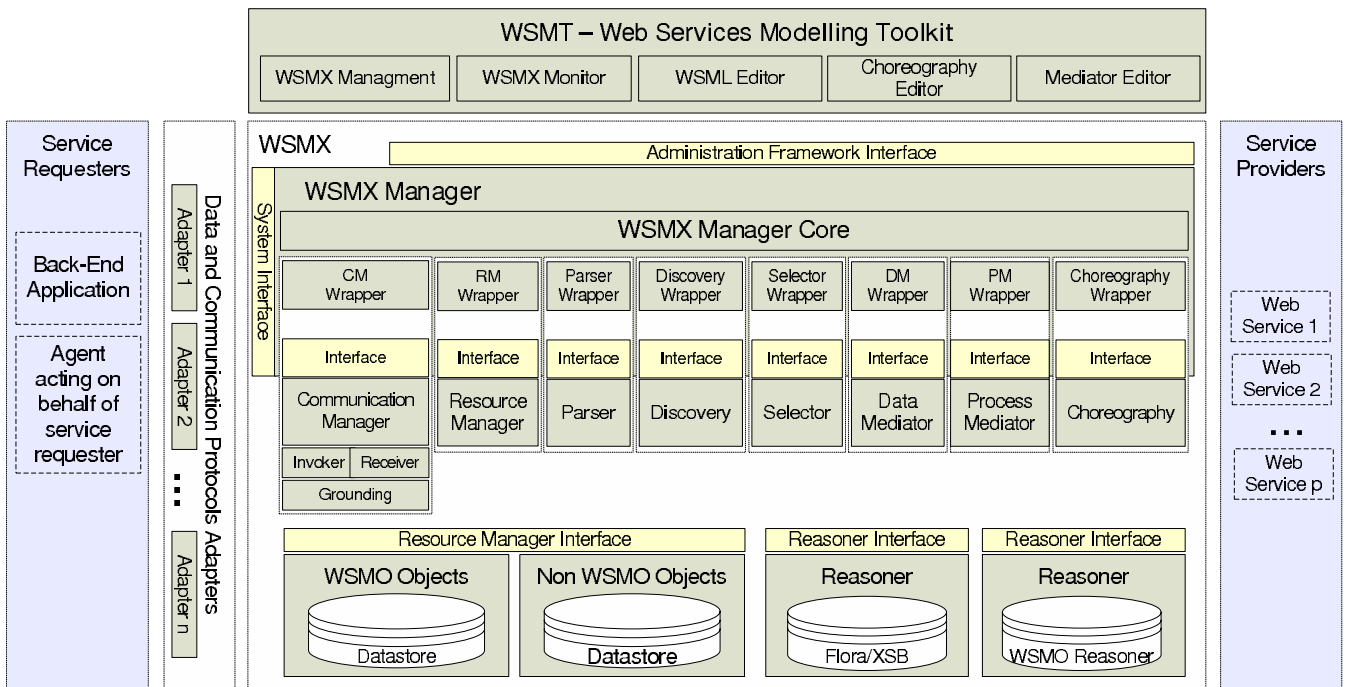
WSMT – Web Services Modelling Toolkit

WSMX Managment

WSMX Monitor

WSML Editor

Choreography Editor

Mediator Editor

Service Requesters

Back-End Application

Agent acting on behalf of service requester

Data and Communication Protocols Adapters

Adapter 1

Adapter 2

...

Adapter n

WSMX

Administration Framework Interface

System Interface

WSMX Manager

WSMX Manager Core

CM Wrapper

RM Wrapper

Parser Wrapper

Discovery Wrapper

Selector Wrapper

DM Wrapper

PM Wrapper

Choreography Wrapper

Interface

Interface

Interface

Interface

Interface

Interface

Interface

Interface

Communication Manager

Resource Manager

Parser

Discovery

Selector

Data Mediator

Process Mediator

Choreography

Invoker

Receiver

Grounding

Resource Manager Interface

Reasoner Interface

Reasoner Interface

WSMO Objects

Datastore

Non WSMO Objects

Datastore

Reasoner

Flora/XSB

Reasoner

WSMO Reasoner

Service Providers

Web Service 1

Web Service 2

...

Web Service p